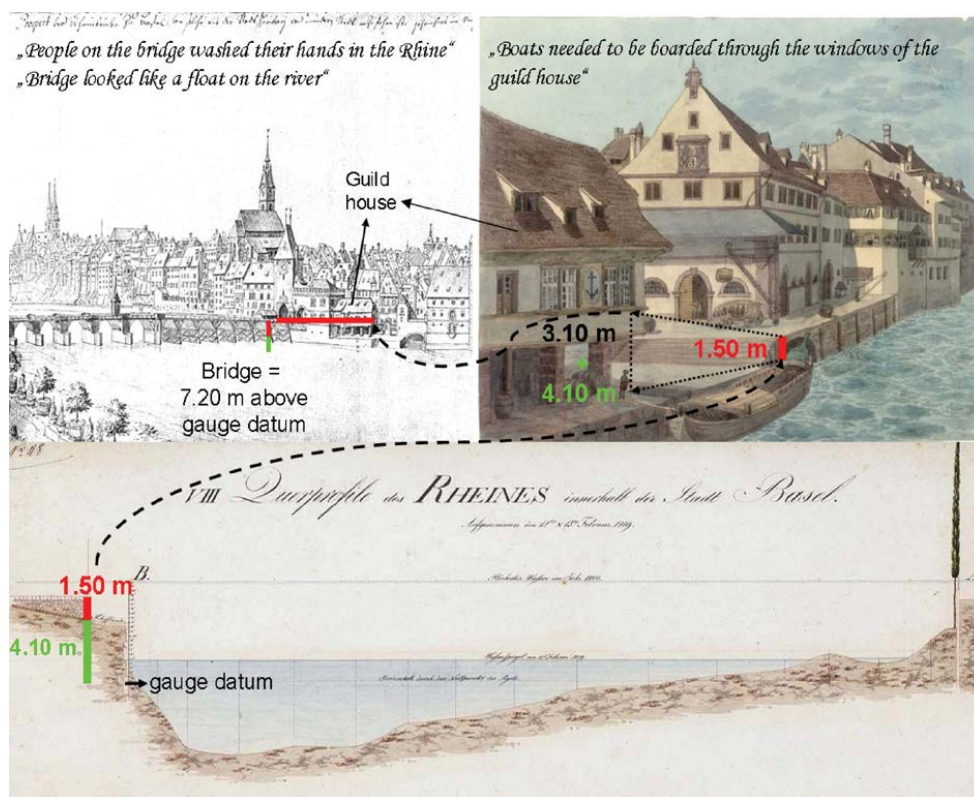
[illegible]

„People on the bridge washed their hands in the Rhine"
„Bridge looked like a float on the river"

„Boats needed to be boarded through the windows of the guild house"

Guild house

3.10 m

1.50 m

4.10 m

Bridge = 7.20 m above gauge datum

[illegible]

VIII Querprofile des RHEINES innerhalb der Stadt Basel.

Aufgenommen den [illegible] Februar 1819.

B.

Höchster Wasser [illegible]

1.50 m

4.10 m.

Wasserspiegel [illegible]

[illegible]

gauge datum